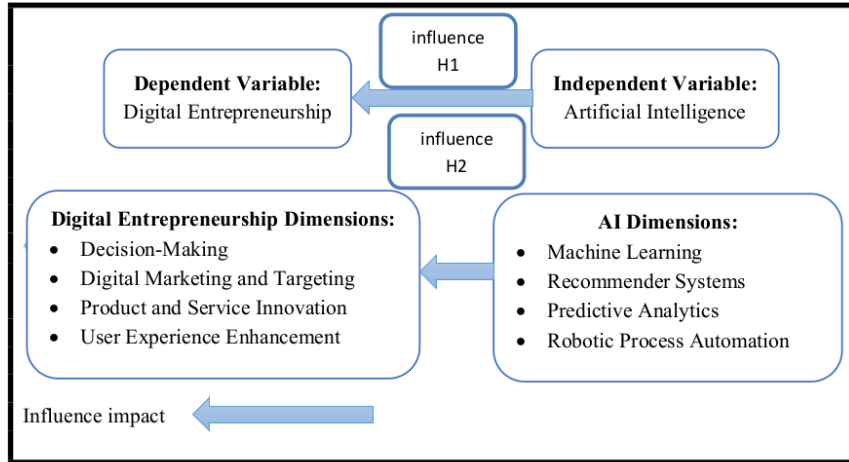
influence
H1

Dependent Variable:
Digital Entrepreneurship

Independent Variable:
Artificial Intelligence

influence
H2

Digital Entrepreneurship Dimensions:
- Decision-Making
- Digital Marketing and Targeting
- Product and Service Innovation
- User Experience Enhancement

AI Dimensions:
- Machine Learning
- Recommender Systems
- Predictive Analytics
- Robotic Process Automation

Influence impact